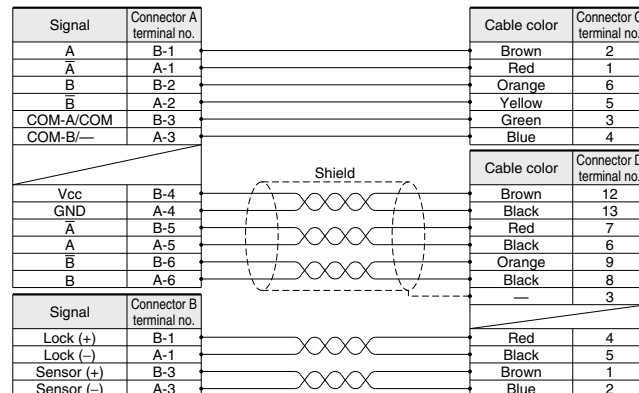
| Signal | Connector A terminal no. |
|---|---|
| A | B-1 |
| $\overline{A}$ | A-1 |
| B | B-2 |
| $\overline{B}$ | A-2 |
| COM-A/COM | B-3 |
| COM-B/— | A-3 |
| | |
| Vcc | B-4 |
| GND | A-4 |
| $\overline{A}$ | B-5 |
| A | A-5 |
| $\overline{B}$ | B-6 |
| B | A-6 |

| Signal | Connector B terminal no. |
|---|---|
| Lock (+) | B-1 |
| Lock (–) | A-1 |
| Sensor (+) | B-3 |
| Sensor (–) | A-3 |

Shield

| Cable color | Connector C terminal no. |
|---|---|
| Brown | 2 |
| Red | 1 |
| Orange | 6 |
| Yellow | 5 |
| Green | 3 |
| Blue | 4 |

| Cable color | Connector D terminal no. |
|---|---|
| Brown | 12 |
| Black | 13 |
| Red | 7 |
| Black | 6 |
| Orange | 9 |
| Black | 8 |
| — | 3 |
| | |
| Red | 4 |
| Black | 5 |
| Brown | 1 |
| Blue | 2 |